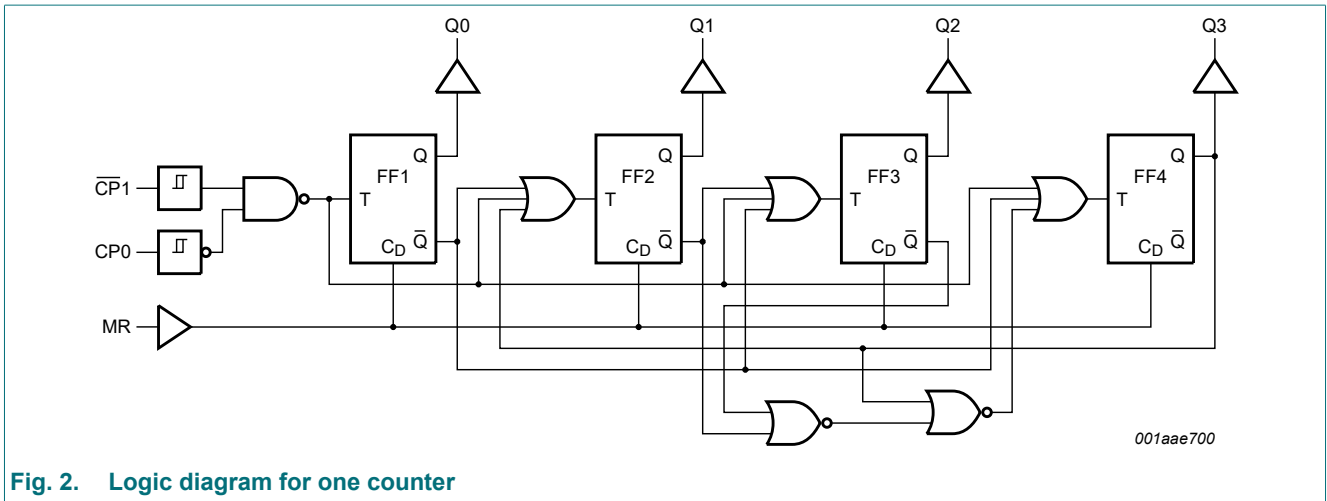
Q0
Q1
Q2
Q3
$\overline{CP}1$
CP0
MR
FF1
T
Q
$C_D$
$\overline{Q}$
FF2
T
Q
$C_D$
$\overline{Q}$
FF3
T
Q
$C_D$
$\overline{Q}$
FF4
T
Q
$C_D$
$\overline{Q}$
001aae700

Fig. 2. Logic diagram for one counter